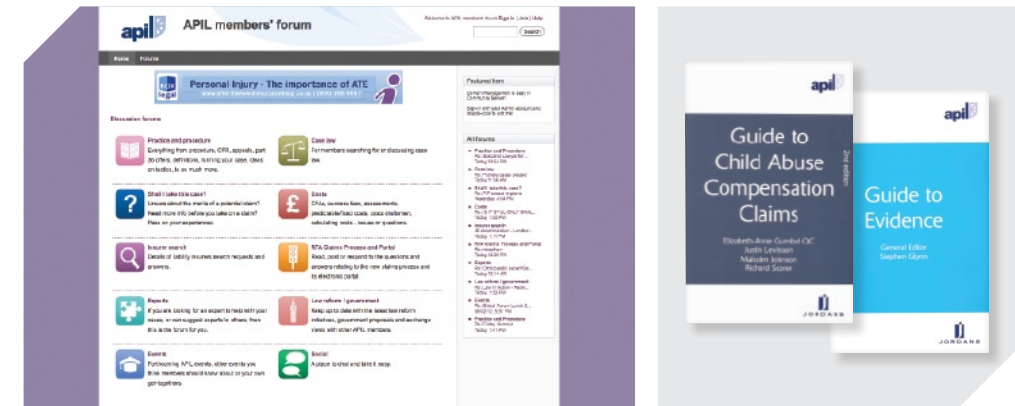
apil APIL members' forum

Search

Home Forums

Personal Injury - The importance of ATE

Discussion forums

Practice and procedure
Everything from procedure, CPR, appeals, part 36 offers, definitions, running your case, case evaluation, to much more.

Case law
For members searching for or discussing case law.

Shall I take this case?
Unsure about the merits of a potential claim? Need more info before you take on a claim? Pass on your experiences.

Costs
CFAs, success fees, assessments, predictable/fixed costs, costs draftsmen, calculating costs - issues or questions.

Insurer search
Details of liability insurers search requests and progress.

RTA Claims Process and Portal
Read, post or respond to the questions and answers relating to the new claims process and its electronic portal.

Experts
If you are looking for an expert to help with your cases, or can suggest experts to others, then this is the forum for you.

Law reform / government
Keep up to date with the latest law reform initiatives, government proposals and exchange views with other APIL members.

Events
Forthcoming APIL events, other events you think members should know about or your own get togethers.

Social
A place to chat and take it easy.

Featured item

All forums

apil
Guide to Child Abuse Compensation Claims
2nd edition
Elizabeth-Anne Gumbel QC
Justin Levinson
Malcolm Johnson
Richard Scorer
JORDANS

apil
Guide to Evidence
General Editor
Stephen Glynn
JORDANS